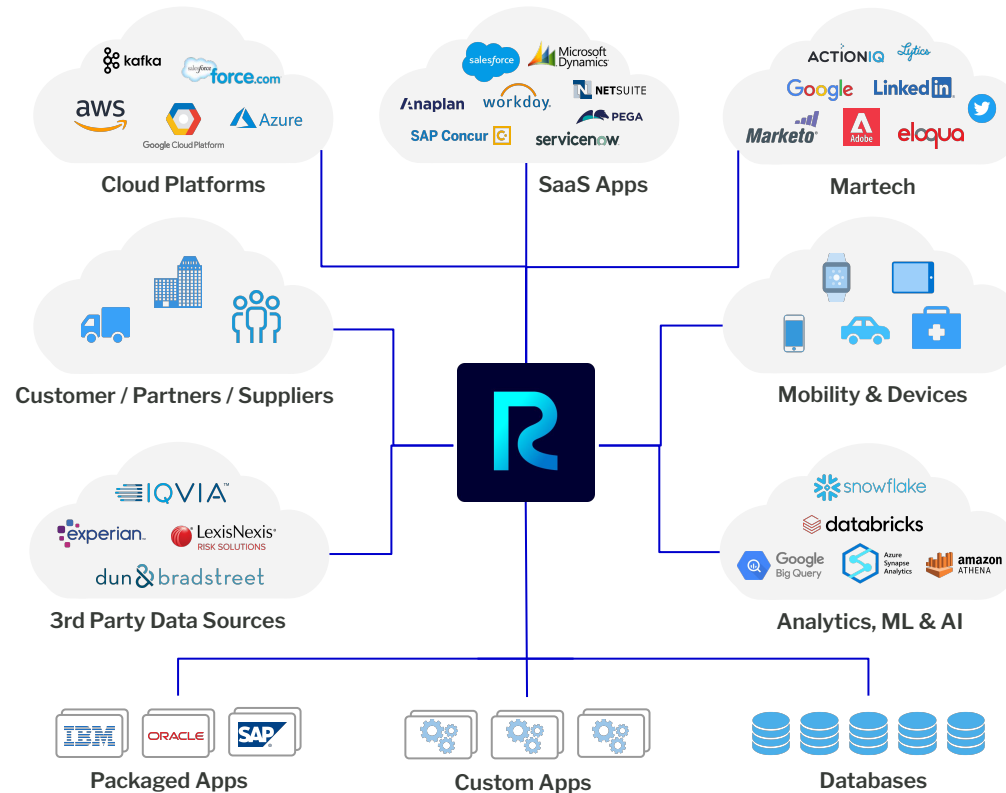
kafka
salesforce force.com
aws
Azure
Google Cloud Platform
Cloud Platforms

salesforce
Microsoft Dynamics
Anaplan
workday.
NETSUITE
PEGA
SAP Concur
servicenow
SaaS Apps

ACTIONIQ
Lytics
Google
LinkedIn
Marketo
Adobe
eloqua
Martech

Customer / Partners / Suppliers

Mobility & Devices

IQVIA
experian
LexisNexis RISK SOLUTIONS
dun & bradstreet
3rd Party Data Sources

snowflake
databricks
Google Big Query
Azure Synapse Analytics
amazon ATHENA
Analytics, ML & AI

IBM
ORACLE
SAP
Packaged Apps

Custom Apps

Databases